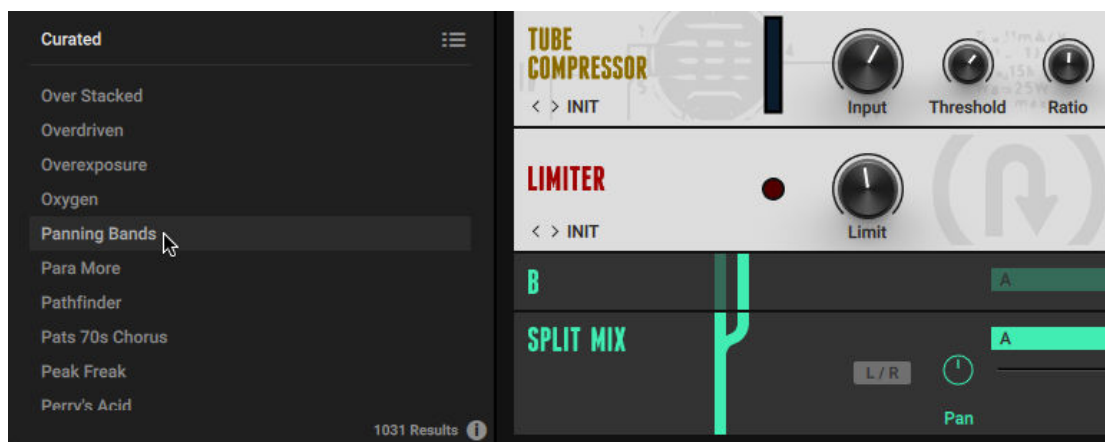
Curated

Over Stacked
Overdriven
Overexposure
Oxygen
Panning Bands
Para More
Pathfinder
Pats 70s Chorus
Peak Freak
Perry's Acid

1031 Results

TUBE COMPRESSOR
< > INIT
Input
Threshold
Ratio

LIMITER
< > INIT
Limit

B
A

SPLIT MIX
A
L / R
Pan